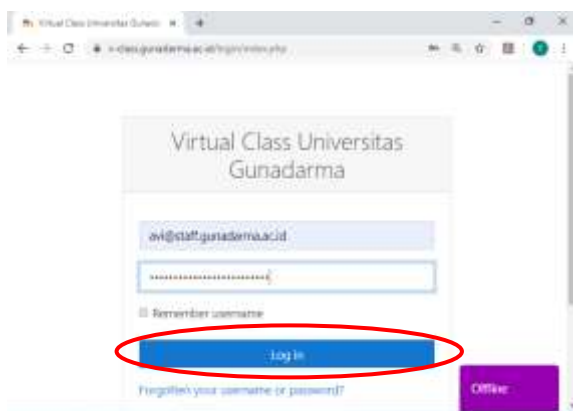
Virtual Class Universitas Gunad ×

v-class.gunadarma.ac.id/login/index.php

Virtual Class Universitas Gunadarma

avi@staff.gunadarma.ac.id

••••••••••••••••••••••••

Remember username

Log in

Forgotten your username or password?

Offline